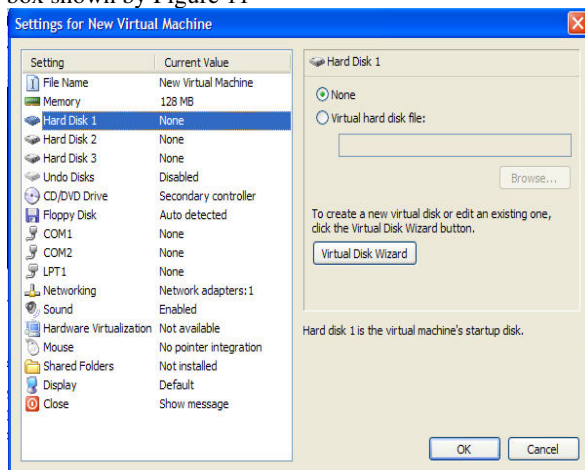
box shown by Figure 11

Settings for New Virtual Machine

| Setting | Current Value |
|---|---|
| File Name | New Virtual Machine |
| Memory | 128 MB |
| Hard Disk 1 | None |
| Hard Disk 2 | None |
| Hard Disk 3 | None |
| Undo Disks | Disabled |
| CD/DVD Drive | Secondary controller |
| Floppy Disk | Auto detected |
| COM1 | None |
| COM2 | None |
| LPT1 | None |
| Networking | Network adapters:1 |
| Sound | Enabled |
| Hardware Virtualization | Not available |
| Mouse | No pointer integration |
| Shared Folders | Not installed |
| Display | Default |
| Close | Show message |

Hard Disk 1

None

Virtual hard disk file:

Browse...

To create a new virtual disk or edit an existing one, click the Virtual Disk Wizard button.

Virtual Disk Wizard

Hard disk 1 is the virtual machine's startup disk.

OK

Cancel